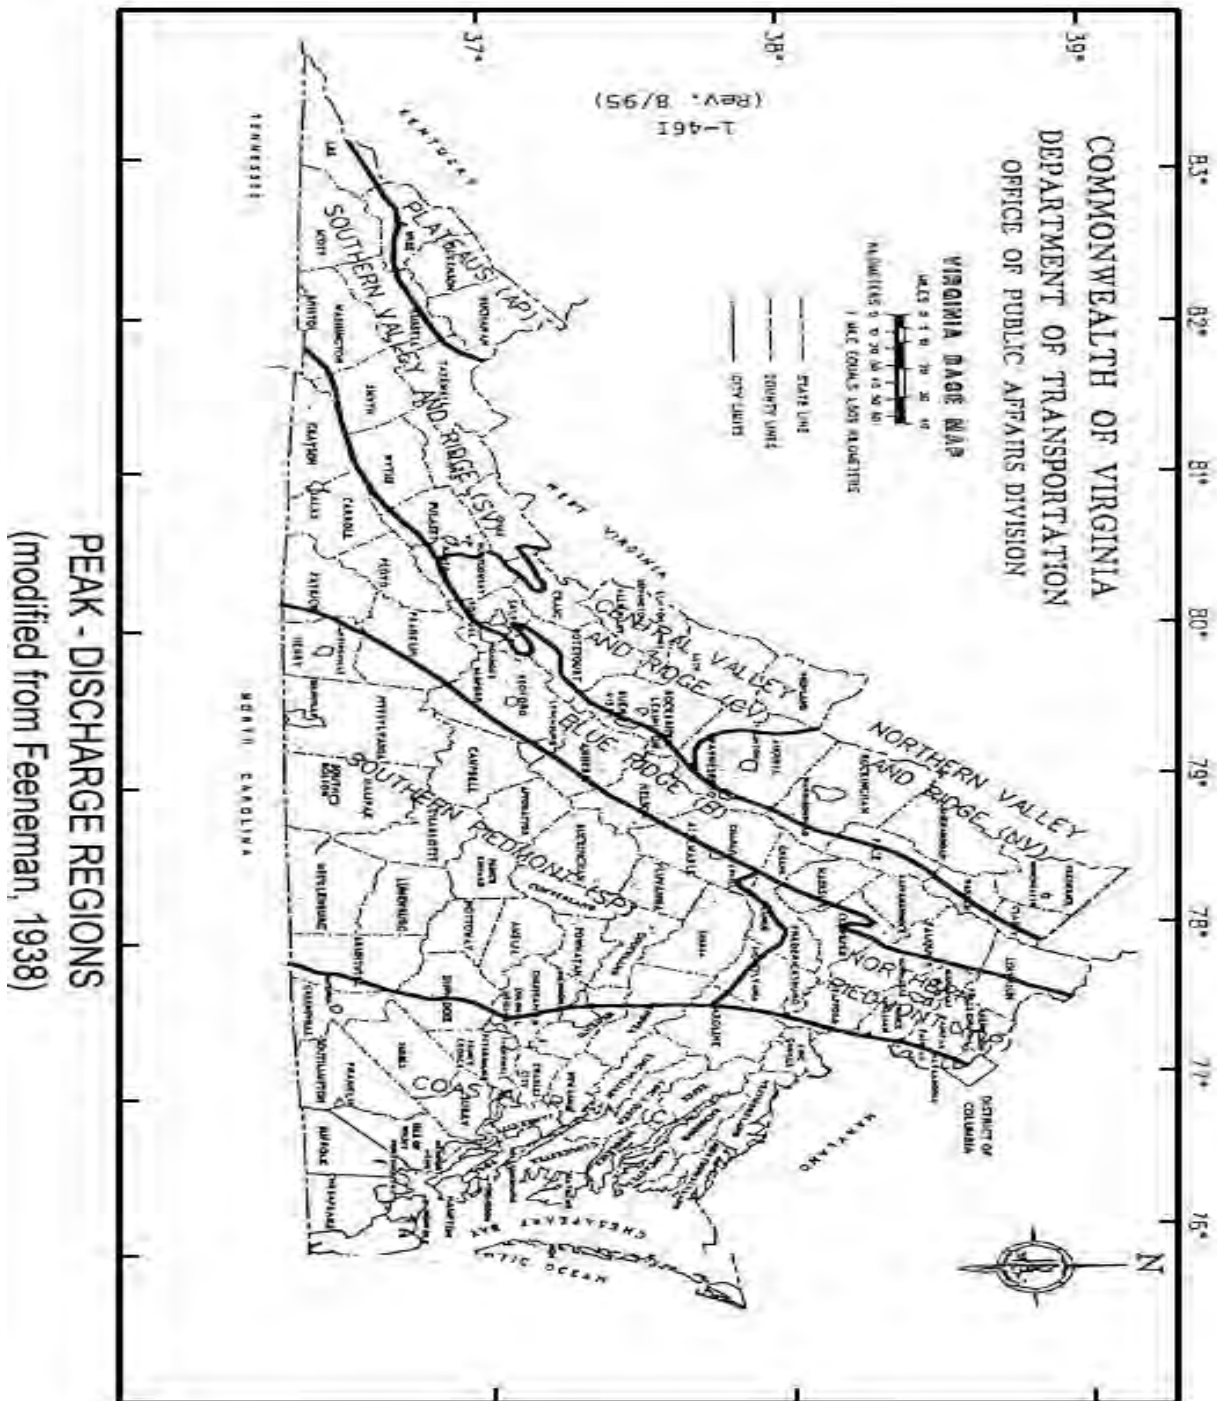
COMMONWEALTH OF VIRGINIA
DEPARTMENT OF TRANSPORTATION
OFFICE OF PUBLIC AFFAIRS DIVISION

I-461
(Rev. 8/95)

VIRGINIA BASE MAP

STATE LINE
COUNTY LINES
CITY LIMITS

39°
38°
37°
83°
82°
81°
80°
79°
78°
77°
76°

N

KENTUCKY
TENNESSEE
WEST VIRGINIA
NORTH CAROLINA
MARYLAND
DISTRICT OF COLUMBIA
CHESAPEAKE BAY
ATLANTIC OCEAN

PLATEAUS (AP)
SOUTHERN VALLEY AND RIDGE (SV)
CENTRAL VALLEY AND RIDGE (CV)
NORTHERN VALLEY AND RIDGE (NV)
BLUE RIDGE (B)
SOUTHERN PIEDMONT (SP)
NORTHERN PIEDMONT
COASTAL PLAIN

PEAK - DISCHARGE REGIONS
(modified from Feeneman, 1938)